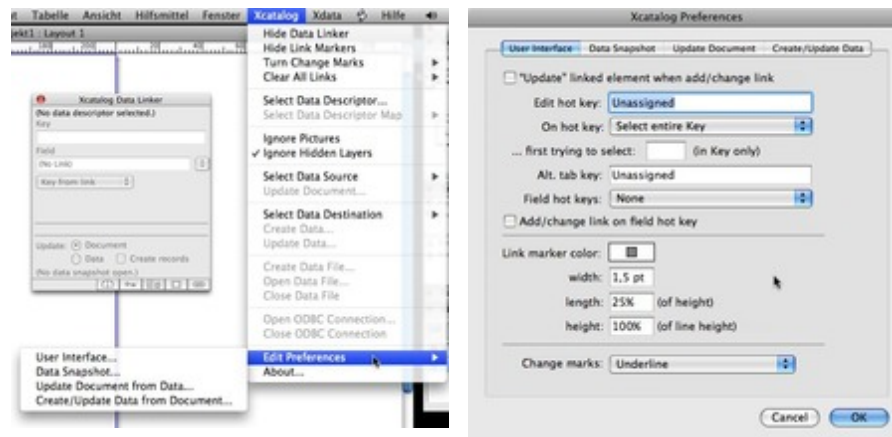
t Tabelle Ansicht Hilfsmittel Fenster Xcatalog Xdata Hilfe

ekt1 : Layout 1

Xcatalog Data Linker
(No data descriptor selected.)
Key
Field
(No Link)
Key from link
Update: Document
Data Create records
(No data snapshot open.)

Hide Data Linker
Hide Link Markers
Turn Change Marks
Clear All Links
Select Data Descriptor...
Select Data Descriptor Map
Ignore Pictures
✓ Ignore Hidden Layers
Select Data Source
Update Document...
Select Data Destination
Create Data...
Update Data...
Create Data File...
Open Data File...
Close Data File
Open ODBC Connection...
Close ODBC Connection
Edit Preferences
About...

User Interface...
Data Snapshot...
Update Document from Data...
Create/Update Data from Document...

Xcatalog Preferences

User Interface | Data Snapshot | Update Document | Create/Update Data

"Update" linked element when add/change link

Edit hot key: Unassigned
On hot key: Select entire Key
... first trying to select: (in Key only)
Alt. tab key: Unassigned
Field hot keys: None
Add/change link on field hot key

Link marker color:
width: 1,5 pt
length: 25% (of height)
height: 100% (of line height)

Change marks: Underline

Cancel OK